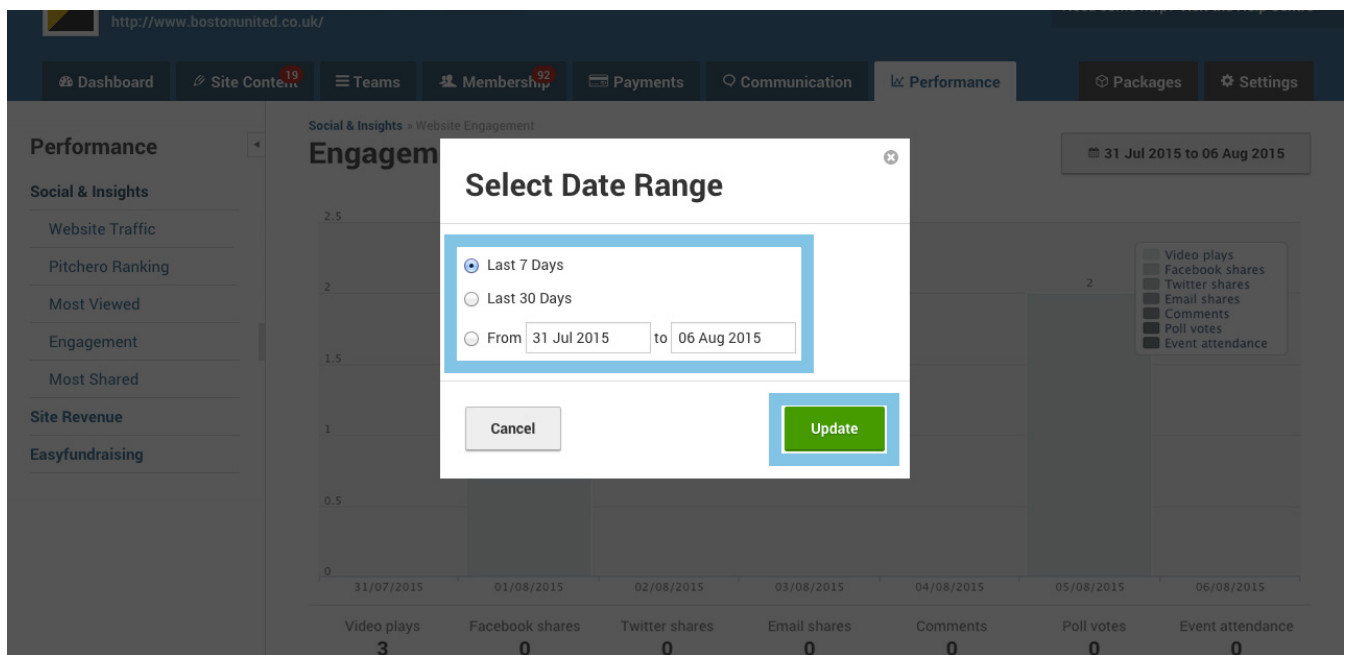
http://www.bostonunited.co.uk/

Dashboard Site Content 19 Teams Membership 92 Payments Communication Performance Packages Settings

Performance
Social & Insights
Website Traffic
Pitchero Ranking
Most Viewed
Engagement
Most Shared
Site Revenue
Easyfundraising

Social & Insights » Website Engagement
Engagem

31 Jul 2015 to 06 Aug 2015

Select Date Range

Last 7 Days
Last 30 Days
From 31 Jul 2015 to 06 Aug 2015

Cancel
Update

2.5
2
1.5
1
0.5
0

2

Video plays
Facebook shares
Twitter shares
Email shares
Comments
Poll votes
Event attendance

31/07/2015 01/08/2015 02/08/2015 03/08/2015 04/08/2015 05/08/2015 06/08/2015

| Video plays | Facebook shares | Twitter shares | Email shares | Comments | Poll votes | Event attendance |
|---|---|---|---|---|---|---|
| 3 | 0 | 0 | 0 | 0 | 0 | 0 |